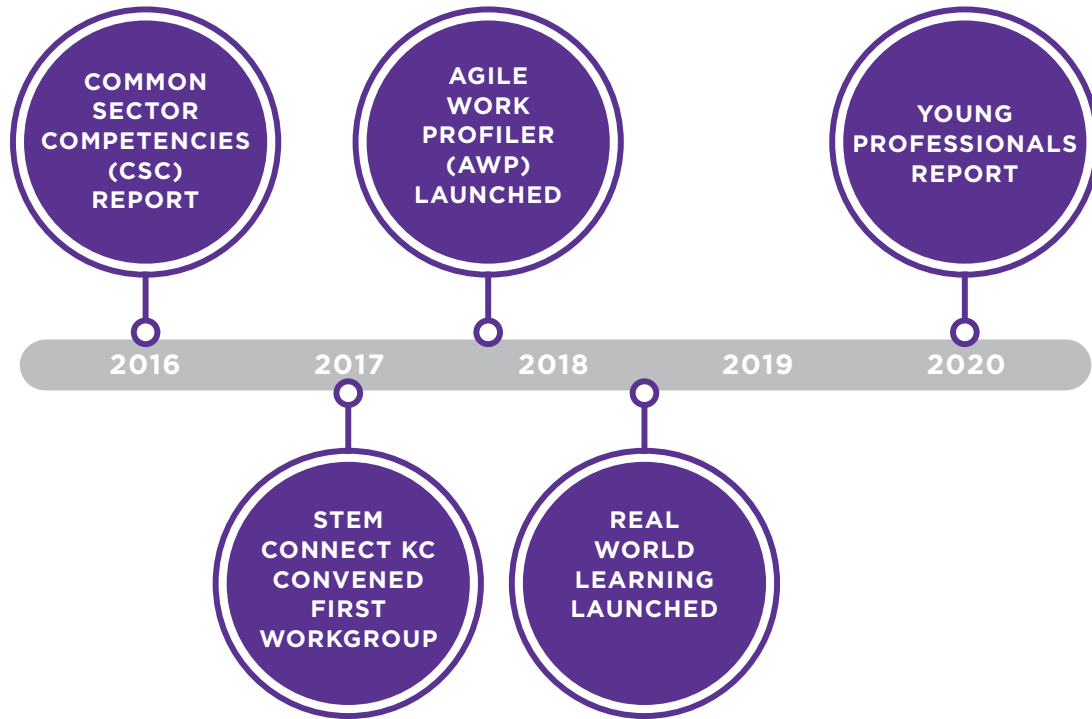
COMMON SECTOR COMPETENCIES (CSC) REPORT

AGILE WORK PROFILER (AWP) LAUNCHED

YOUNG PROFESSIONALS REPORT

2016

2017

2018

2019

2020

STEM CONNECT KC CONVENED FIRST WORKGROUP

REAL WORLD LEARNING LAUNCHED